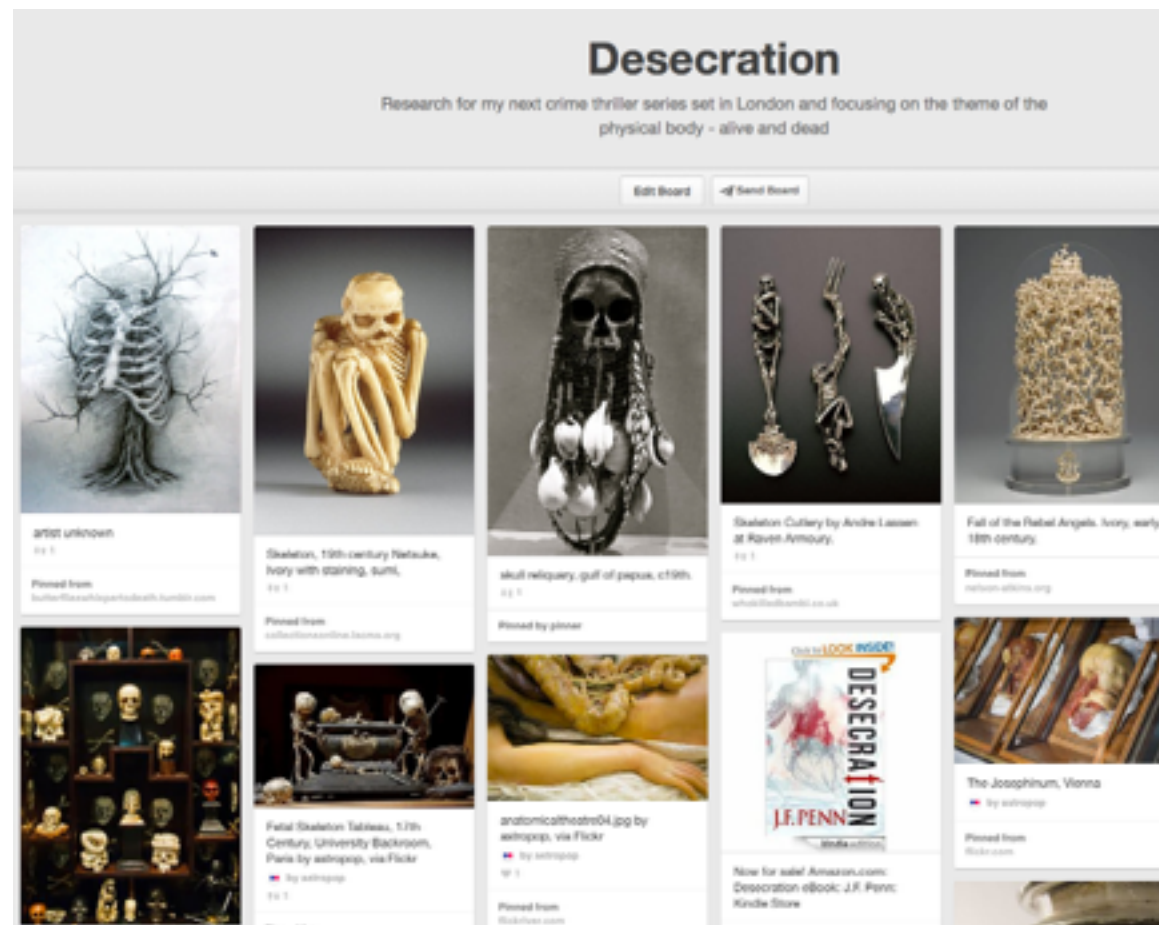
Desecration

Research for my next crime thriller series set in London and focusing on the theme of the physical body - alive and dead

Edit Board

Send Board

artist unknown

1

Pinned from

butterfliesaththepartsdeath.tumblr.com

Skeleton, 19th century Netsuke, Ivory with staining, sumi,

1

Pinned from

collectionsonline.lacma.org

skull reliquary, gulf of papua, c19th.

1

Pinned by pinner

Skeleton Cutlery by Andre Lassen at Raven Armoury.

1

Pinned from

whoskilledbambi.co.uk

Fall of the Rebel Angels. Ivory, early 18th century.

Pinned from

nelson-atkins.org

Fetal Skeleton Tableau, 17th Century, University Backroom, Paris by astropop, via Flickr

by astropop

1

anatomicaltheatre04.jpg by astropop, via Flickr

by astropop

1

Pinned from

flickriver.com

Click to LOOK INSIDE!

DESECRATION

J.F.PENN

kindle edition

Now for sale! Amazon.com: Desecration eBook: J.F. Penn: Kindle Store

The Josephinum, Vienna

by astropop

Pinned from

flickr.com